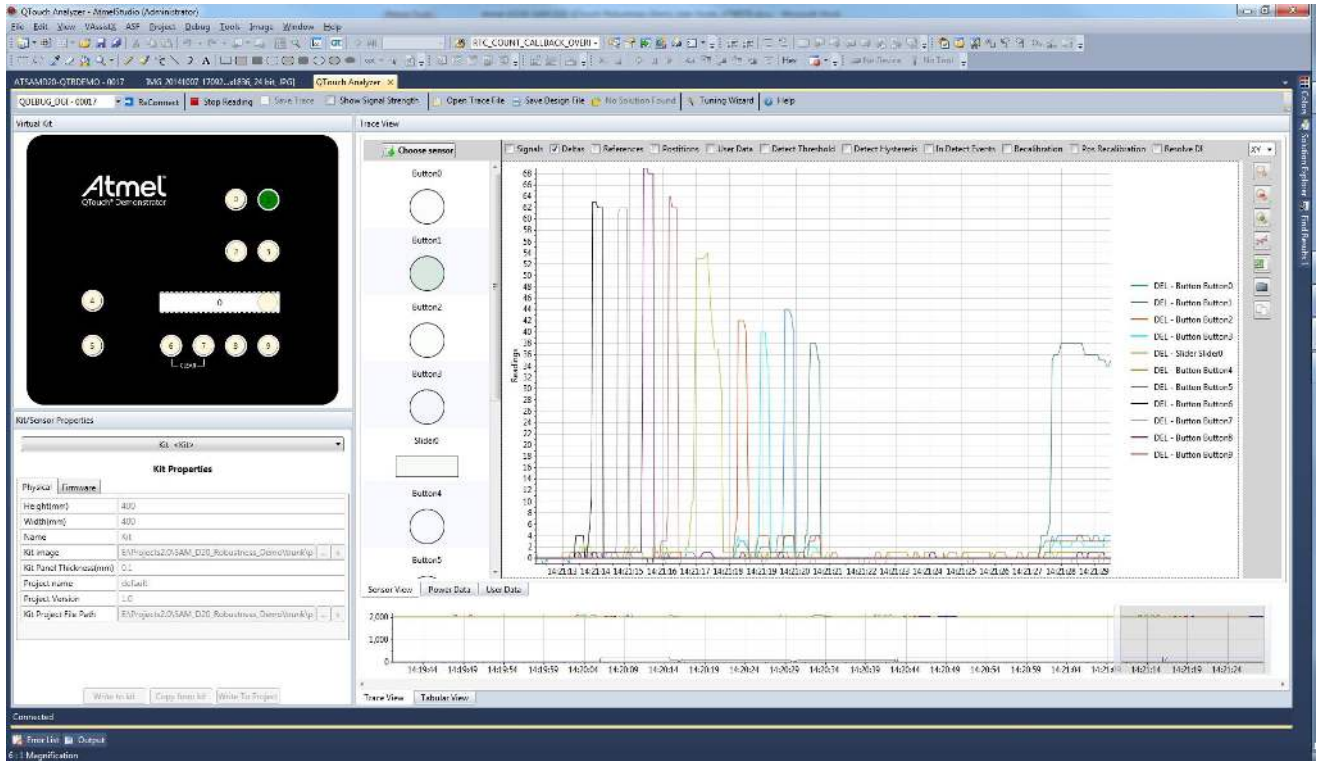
QTouch Analyzer - AtmelStudio (Administrator)

File Edit View VAssistX ASF Project Debug Tools Image Window Help

RTC_COUNT_CALLBACK_OVERF

ATSAMD20-QTBDEMO - 0017 IMG 20140207 17092...x1836, 24 bit, JPG QTouch Analyzer ×

QDEBUG_DCI - 00017 ReConnect Stop Reading Save Trace Show Signal Strength Open Trace File Save Design File No Solution Found Tuning Wizard Help

Virtual Kit

Atmel
QTouch® Demonstrator

0

4 0

5 6 7 8 9

Kit/Sensor Properties

Kit <Kit>

Kit Properties

Physical Firmware

| | |
|---|---|
| Height(mm) | 400 |
| Width(mm) | 400 |
| Name | Kit |
| Kit image | E:\Projects2.0\SAM_D20_Robustness_Demo\trunk\p |
| Kit Panel Thickness(mm) | 0.1 |
| Project name | default |
| Project Version | 1.0 |
| Kit Project File Path | E:\Projects2.0\SAM_D20_Robustness_Demo\trunk\p |

Write to kit Copy from kit Write To Project

Trace View

Choose sensor

Button0

Button1

Button2

Button3

Slider0

Button4

Button5

Signals Deltas References Positions User Data Detect Threshold Detect Hysteresis In Detect Events Recalibration Pos Recalibration Resolve DI

XY

68 66 64 62 60 58 56 54 52 50 48 46 44 42 40 38 36 34 32 30 28 26 24 22 20 18 16 14 12 10 8 6 4 2 0

Readings

14:21:13 14:21:14 14:21:15 14:21:16 14:21:17 14:21:19 14:21:20 14:21:21 14:21:22 14:21:23 14:21:24 14:21:25 14:21:26 14:21:27 14:21:28 14:21:29

DEL - Button Button0
DEL - Button Button1
DEL - Button Button2
DEL - Button Button3
DEL - Slider Slider0
DEL - Button Button4
DEL - Button Button5
DEL - Button Button6
DEL - Button Button7
DEL - Button Button8
DEL - Button Button9

Sensor View Power Data User Data

2,000
1,000
0

14:19:44 14:19:49 14:19:54 14:19:59 14:20:04 14:20:09 14:20:14 14:20:19 14:20:24 14:20:29 14:20:34 14:20:39 14:20:44 14:20:49 14:20:54 14:20:59 14:21:04 14:21:09 14:21:14 14:21:19 14:21:24

Trace View Tabular View

Connected

Error List Output

6 : 1 Magnification